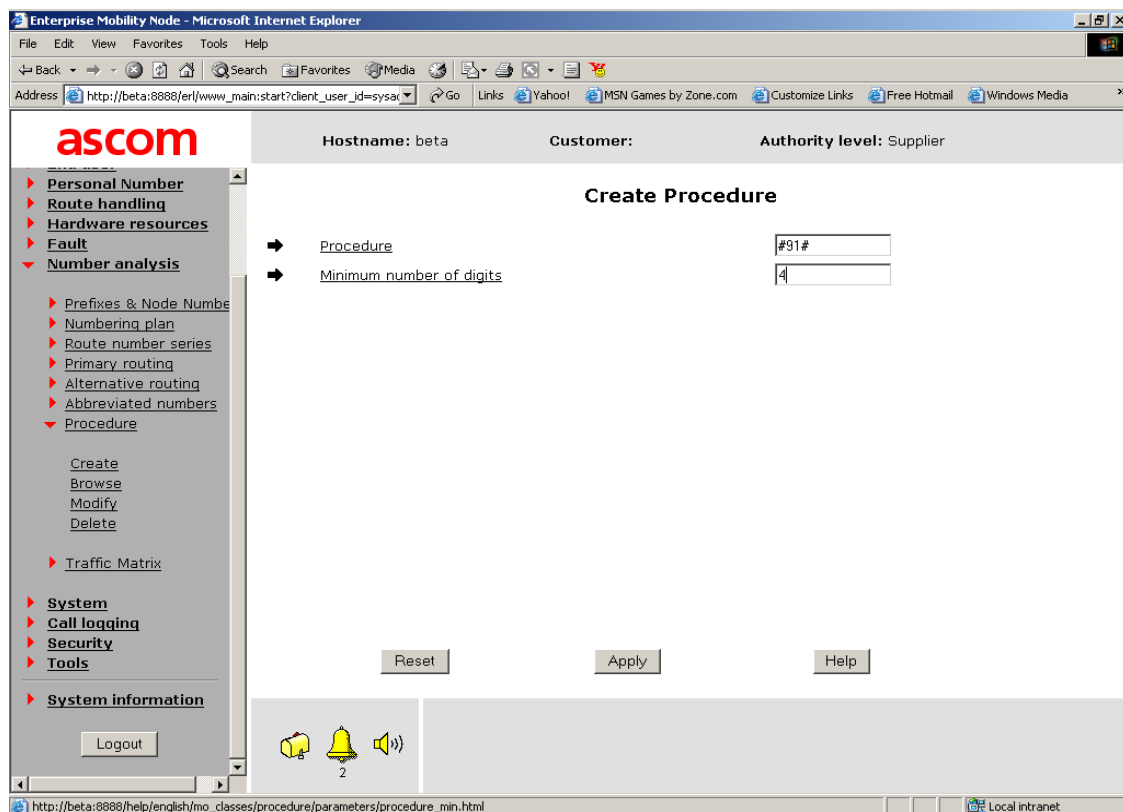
Enterprise Mobility Node - Microsoft Internet Explorer

File Edit View Favorites Tools Help

Back Search Favorites Media

Address http://beta:8888/erl/www_main:start?client_user_id=sysac Go Links Yahoo! MSN Games by Zone.com Customize Links Free Hotmail Windows Media

ascom

Hostname: beta Customer: Authority level: Supplier

Personal Number
Route handling
Hardware resources
Fault
Number analysis

Prefixes & Node Numbe
Numbering plan
Route number series
Primary routing
Alternative routing
Abbreviated numbers
Procedure

Create
Browse
Modify
Delete

Traffic Matrix

System
Call logging
Security
Tools

System information

Logout

Create Procedure

Procedure #91#
Minimum number of digits 4

Reset Apply Help

2

http://beta:8888/help/english/mo_classes/procedure/parameters/procedure_min.html Local intranet